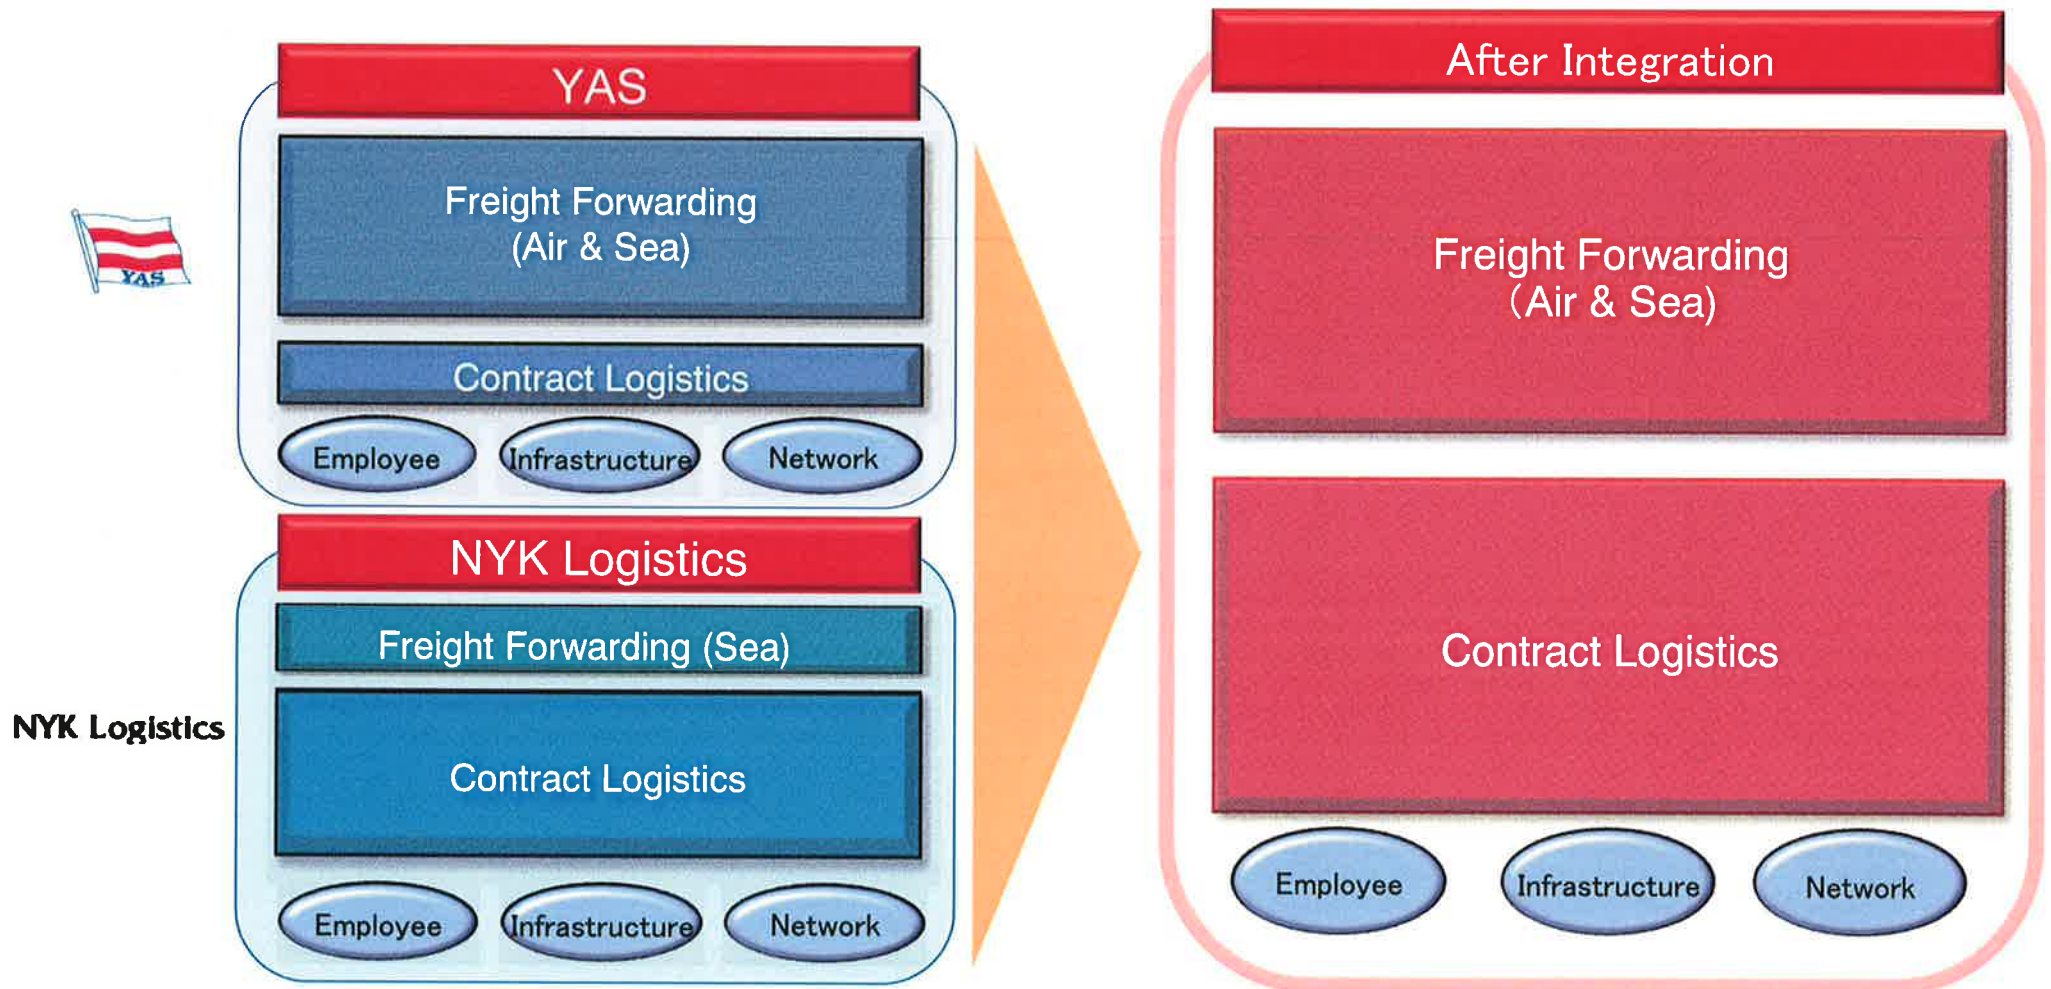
YAS

Freight Forwarding (Air & Sea)

Contract Logistics

Employee

Infrastructure

Network

NYK Logistics

Freight Forwarding (Sea)

Contract Logistics

Employee

Infrastructure

Network

After Integration

Freight Forwarding (Air & Sea)

Contract Logistics

Employee

Infrastructure

Network

YAS

NYK Logistics